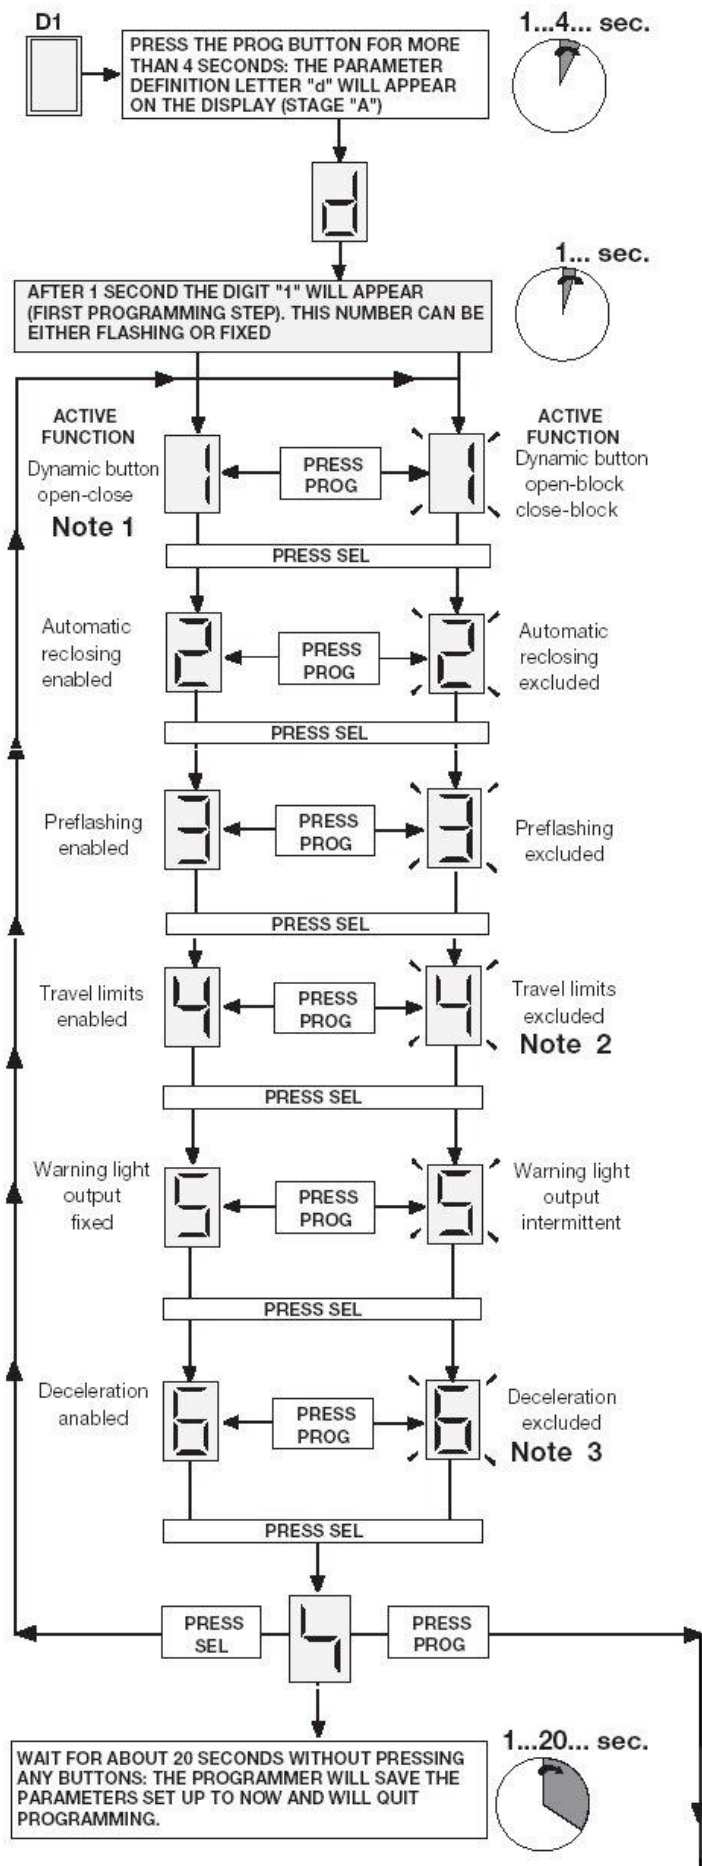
D1

PRESS THE PROG BUTTON FOR MORE THAN 4 SECONDS: THE PARAMETER DEFINITION LETTER "d" WILL APPEAR ON THE DISPLAY (STAGE "A")

1...4... sec.

d

AFTER 1 SECOND THE DIGIT "1" WILL APPEAR (FIRST PROGRAMMING STEP). THIS NUMBER CAN BE EITHER FLASHING OR FIXED

1... sec.

ACTIVE FUNCTION
Dynamic button open-close
Note 1

1

PRESS PROG

1

ACTIVE FUNCTION
Dynamic button open-block close-block

PRESS SEL

Automatic reclosing enabled

2

PRESS PROG

2

Automatic reclosing excluded

PRESS SEL

Preflashing enabled

3

PRESS PROG

3

Preflashing excluded

PRESS SEL

Travel limits enabled

4

PRESS PROG

4

Travel limits excluded
Note 2

PRESS SEL

Warning light output fixed

5

PRESS PROG

5

Warning light output intermittent

PRESS SEL

Deceleration anabled

6

PRESS PROG

6

Deceleration excluded
Note 3

PRESS SEL

PRESS SEL

4

PRESS PROG

WAIT FOR ABOUT 20 SECONDS WITHOUT PRESSING ANY BUTTONS: THE PROGRAMMER WILL SAVE THE PARAMETERS SET UP TO NOW AND WILL QUIT PROGRAMMING.

1...20... sec.